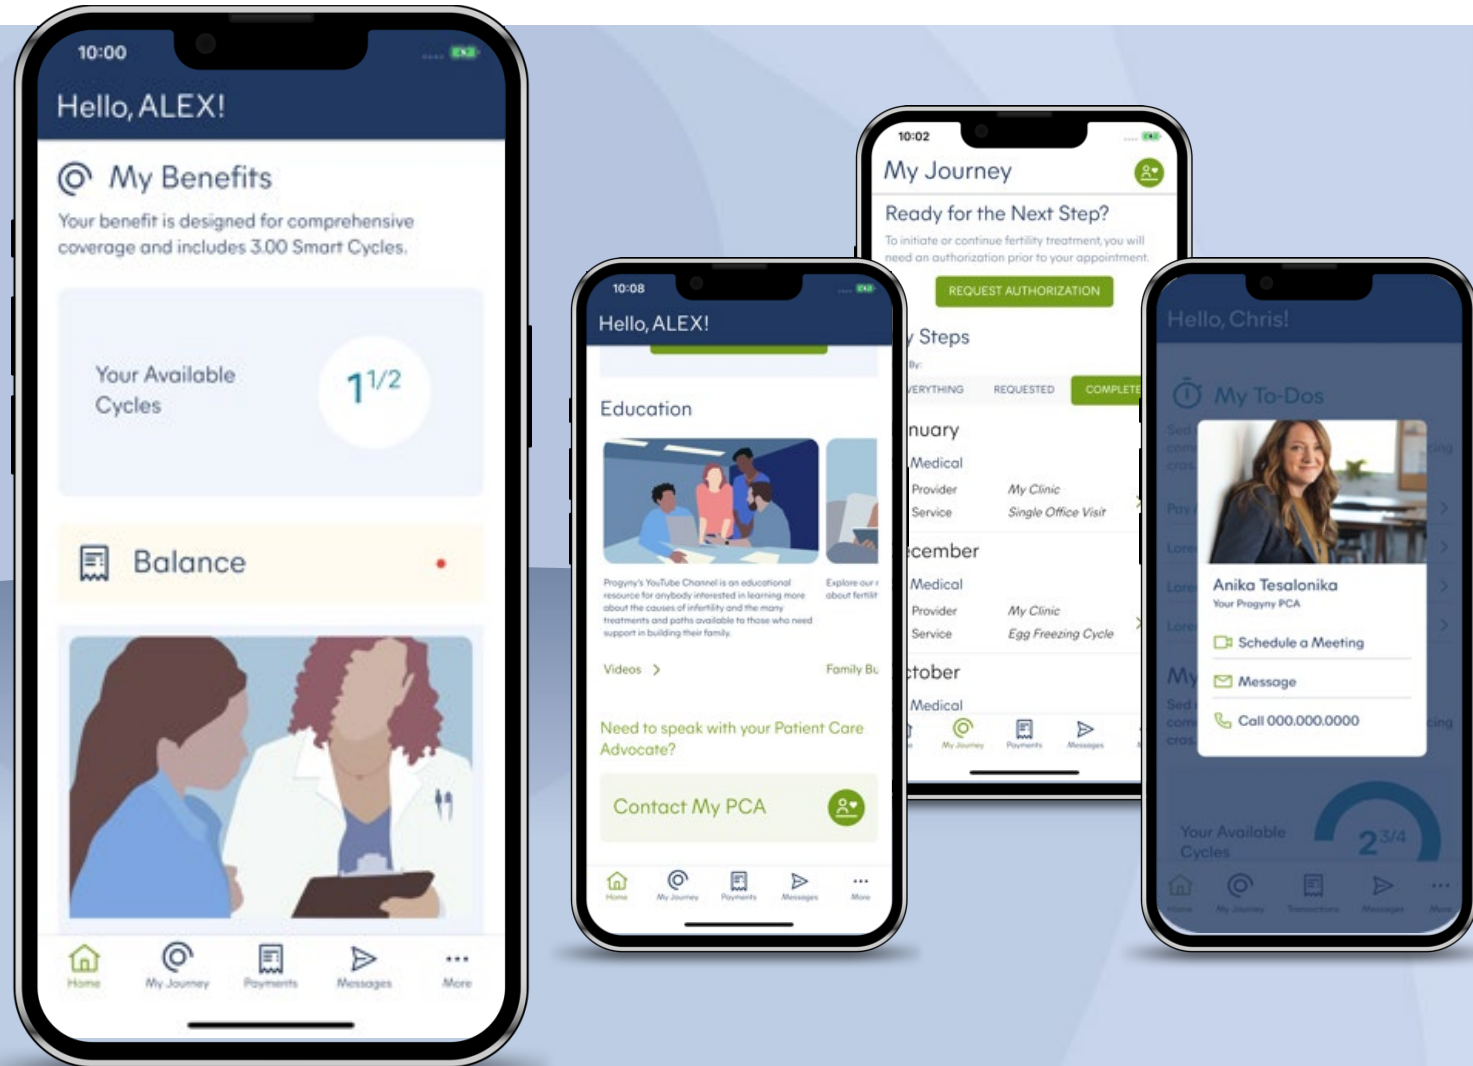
10:00

Hello, ALEX!

My Benefits

Your benefit is designed for comprehensive coverage and includes 3.00 Smart Cycles.

Your Available Cycles

$1\frac{1}{2}$

Balance

Home My Journey Payments Messages More

10:08

Hello, ALEX!

Education

Progyny's YouTube Channel is an educational resource for anybody interested in learning more about the causes of infertility and the many treatments and paths available to those who need support in building their family.

Explore our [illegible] about fertilit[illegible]

Videos >

Family Bu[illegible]

Need to speak with your Patient Care Advocate?

Contact My PCA

Home My Journey Payments Messages More

10:02

My Journey

Ready for the Next Step?

To initiate or continue fertility treatment, you will need an authorization prior to your appointment.

REQUEST AUTHORIZATION

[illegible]y Steps

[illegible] By:

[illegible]VERYTHING REQUESTED COMPLETE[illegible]

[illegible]nuary

Medical

Provider My Clinic

Service Single Office Visit

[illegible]cember

Medical

Provider My Clinic

Service Egg Freezing Cycle

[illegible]tober

Medical

My Journey Payments Messages

Hello, Chris!

My To-Dos

Anika Tesalonika

Your Progyny PCA

Schedule a Meeting

Message

Call 000.000.0000

Your Available Cycles

$2\frac{3}{4}$

Home My Journey Transactions Messages More